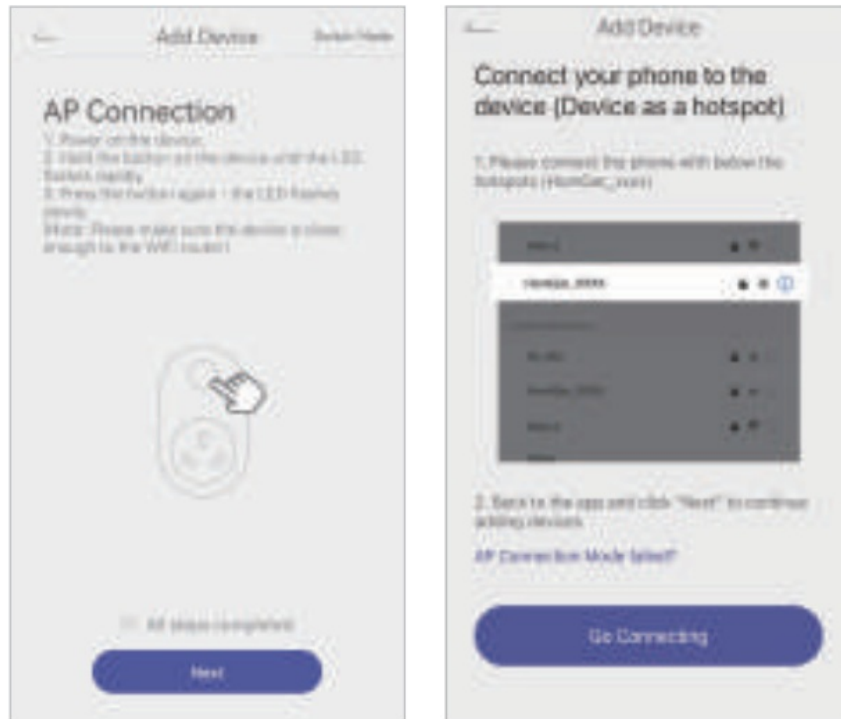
Add Device

Switch Mode

AP Connection

1. Power on the device.
2. Hold the button on the device until the LED flashes rapidly.
3. Press the button again - the LED flashes slowly.
(Note: Please make sure the device is close enough to the WiFi router)

All steps completed

Next

Add Device

Connect your phone to the device (Device as a hotspot)

1. Please connect the phone with below the hotspots (HomGar_xxxx)

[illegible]

HomGar_XXXX

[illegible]

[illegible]

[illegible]

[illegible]

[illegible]

2. Back to the app and click "Next" to continue adding devices.

AP Connection Mode failed?

Go Connecting